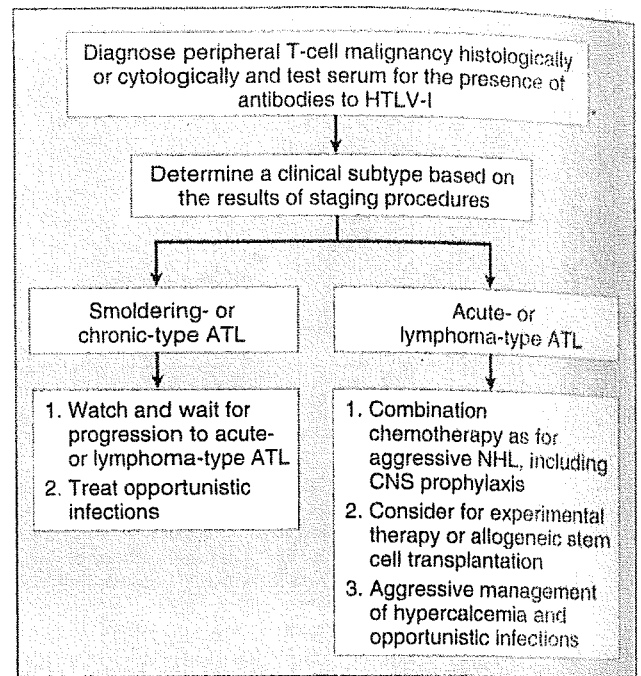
Diagnose peripheral T-cell malignancy histologically or cytologically and test serum for the presence of antibodies to HTLV-I

Determine a clinical subtype based on the results of staging procedures

Smoldering- or chronic-type ATL

Acute- or lymphoma-type ATL

1. Watch and wait for progression to acute- or lymphoma-type ATL
2. Treat opportunistic infections

1. Combination chemotherapy as for aggressive NHL, including CNS prophylaxis
2. Consider for experimental therapy or allogeneic stem cell transplantation
3. Aggressive management of hypercalcemia and opportunistic infections